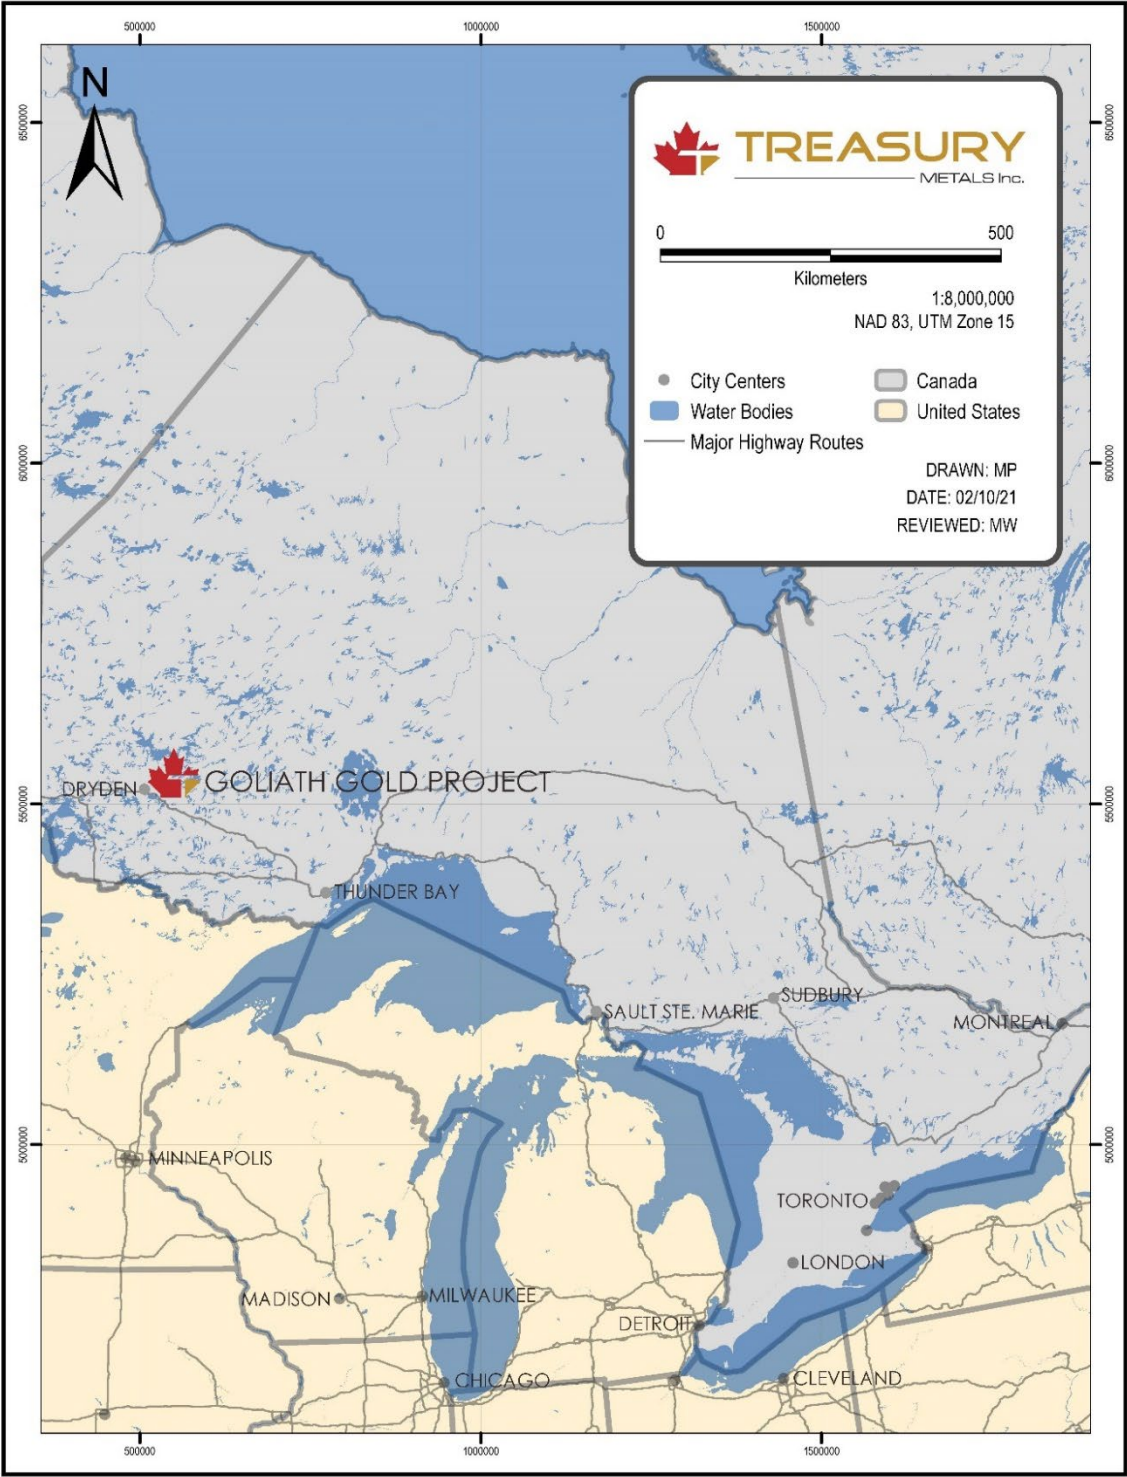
500000
1000000
1500000

N

TREASURY
METALS Inc.

0
500
Kilometers
1:8,000,000
NAD 83, UTM Zone 15

City Centers
Water Bodies
Major Highway Routes
Canada
United States

DRAWN: MP
DATE: 02/10/21
REVIEWED: MW

6500000
6000000
5500000
5000000

DRYDEN
GOLIATH GOLD PROJECT
THUNDER BAY
SAULT STE. MARIE
SUDBURY
MONTREAL
MINNEAPOLIS
TORONTO
LONDON
MADISON
MILWAUKEE
DETROIT
CHICAGO
CLEVELAND

500000
1000000
1500000